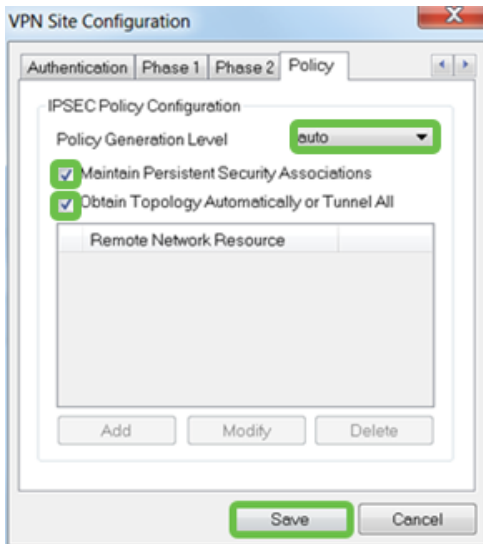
VPN Site Configuration

X

Authentication | Phase 1 | Phase 2 | Policy

IPSEC Policy Configuration

Policy Generation Level auto

Maintain Persistent Security Associations

Obtain Topology Automatically or Tunnel All

| Remote Network Resource |
|---|

Add Modify Delete

Save Cancel